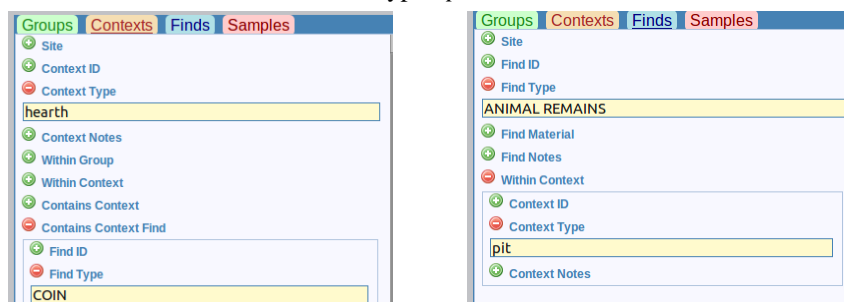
Groups Contexts Finds Samples
Site
Context ID
Context Type
hearth
Context Notes
Within Group
Within Context
Contains Context
Contains Context Find
Find ID
Find Type
COIN

Groups Contexts Finds Samples
Site
Find ID
Find Type
ANIMAL REMAINS
Find Material
Find Notes
Within Context
Context ID
Context Type
pit
Context Notes